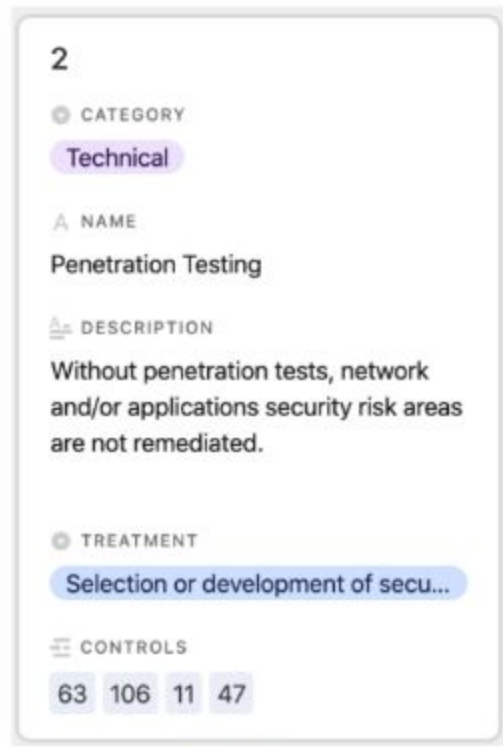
2

CATEGORY

Technical

NAME

Penetration Testing

DESCRIPTION

Without penetration tests, network and/or applications security risk areas are not remediated.

TREATMENT

Selection or development of secu...

CONTROLS

63 106 11 47